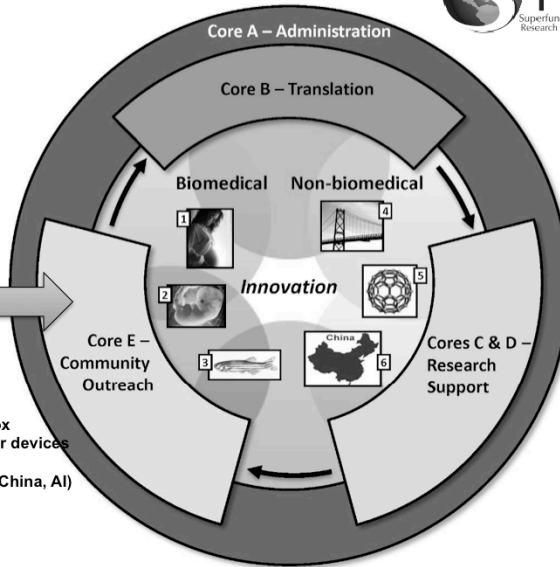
Superfun
Research

Core A – Administration

Core B – Translation

Biomedical

Non-biomedical

1

4

2

5

Innovation

3

6

China

Core E – Community Outreach

Cores C & D – Research Support

x
r devices

China, Al)